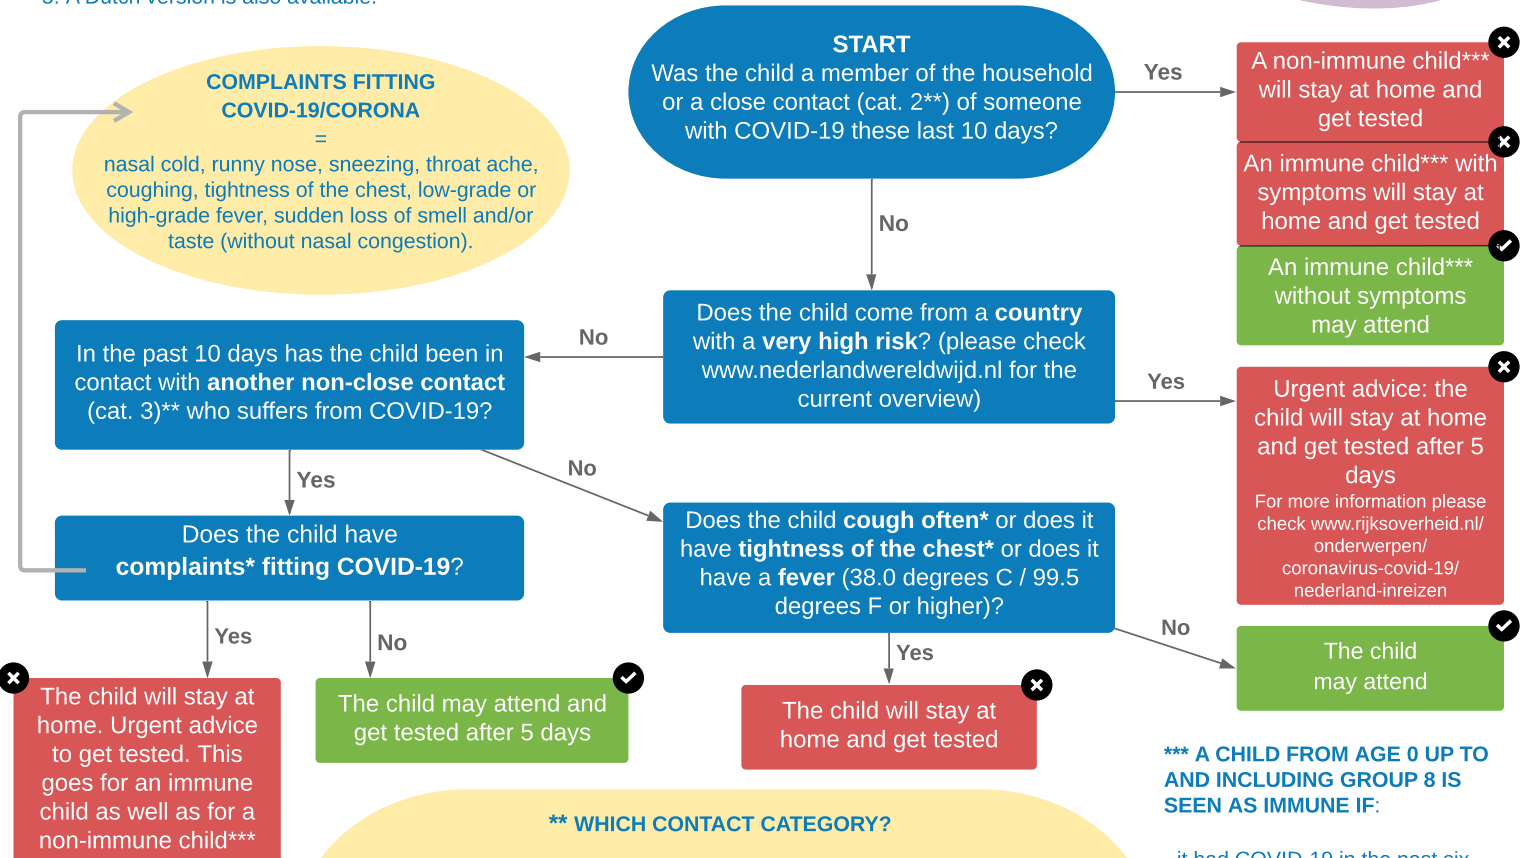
COMPLAINTS FITTING COVID-19/CORONA
=
nasal cold, runny nose, sneezing, throat ache, coughing, tightness of the chest, low-grade or high-grade fever, sudden loss of smell and/or taste (without nasal congestion).

START
Was the child a member of the household or a close contact (cat. 2**) of someone with COVID-19 these last 10 days?

Yes

A non-immune child*** will stay at home and get tested

An immune child*** with symptoms will stay at home and get tested

An immune child*** without symptoms may attend

No

Does the child come from a **country** with a **very high risk**? (please check www.nederlandwereldwijd.nl for the current overview)

Yes

Urgent advice: the child will stay at home and get tested after 5 days
For more information please check www.rijksoverheid.nl/onderwerpen/coronavirus-covid-19/nederland-inreizen

No

In the past 10 days has the child been in contact with **another non-close contact** (cat. 3)** who suffers from COVID-19?

Yes

No

Does the child have **complaints* fitting COVID-19**?

Does the child **cough often*** or does it have **tightness of the chest*** or does it have a **fever** (38.0 degrees C / 99.5 degrees F or higher)?

No

The child may attend

Yes

No

Yes

The child will stay at home. Urgent advice to get tested. This goes for an immune child as well as for a non-immune child***

The child may attend and get tested after 5 days

The child will stay at home and get tested

** WHICH CONTACT CATEGORY?

*** A CHILD FROM AGE 0 UP TO AND INCLUDING GROUP 8 IS SEEN AS IMMUNE IF: